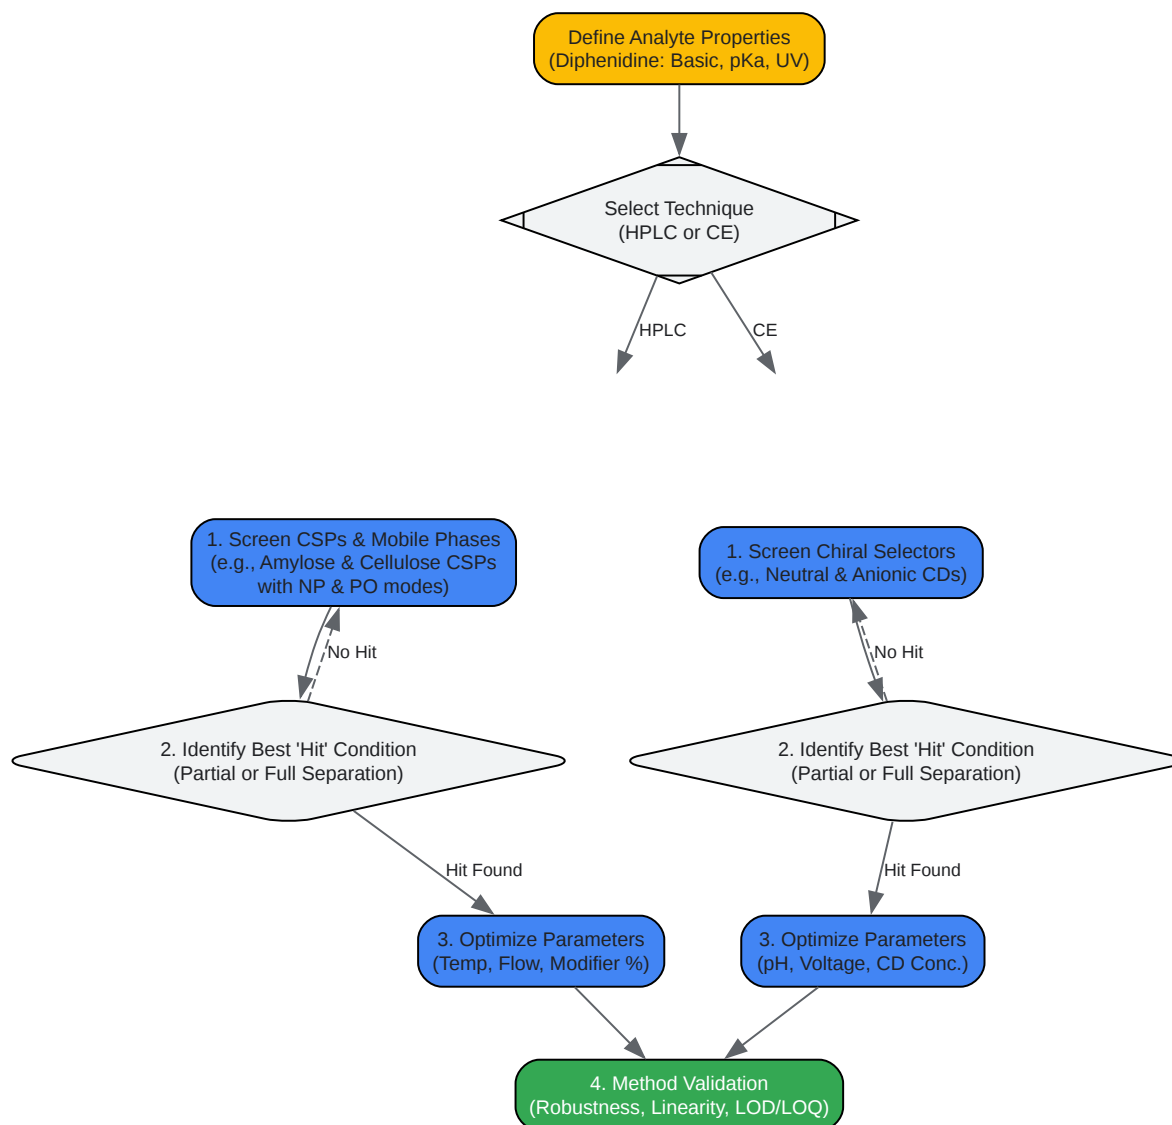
Define Analyte Properties
(Diphenidine: Basic, pKa, UV)

Select Technique
(HPLC or CE)

HPLC

CE

1. Screen CSPs & Mobile Phases
(e.g., Amylose & Cellulose CSPs with NP & PO modes)

No Hit

2. Identify Best 'Hit' Condition
(Partial or Full Separation)

Hit Found

3. Optimize Parameters
(Temp, Flow, Modifier %)

1. Screen Chiral Selectors
(e.g., Neutral & Anionic CDs)

No Hit

2. Identify Best 'Hit' Condition
(Partial or Full Separation)

Hit Found

3. Optimize Parameters
(pH, Voltage, CD Conc.)

4. Method Validation
(Robustness, Linearity, LOD/LOQ)